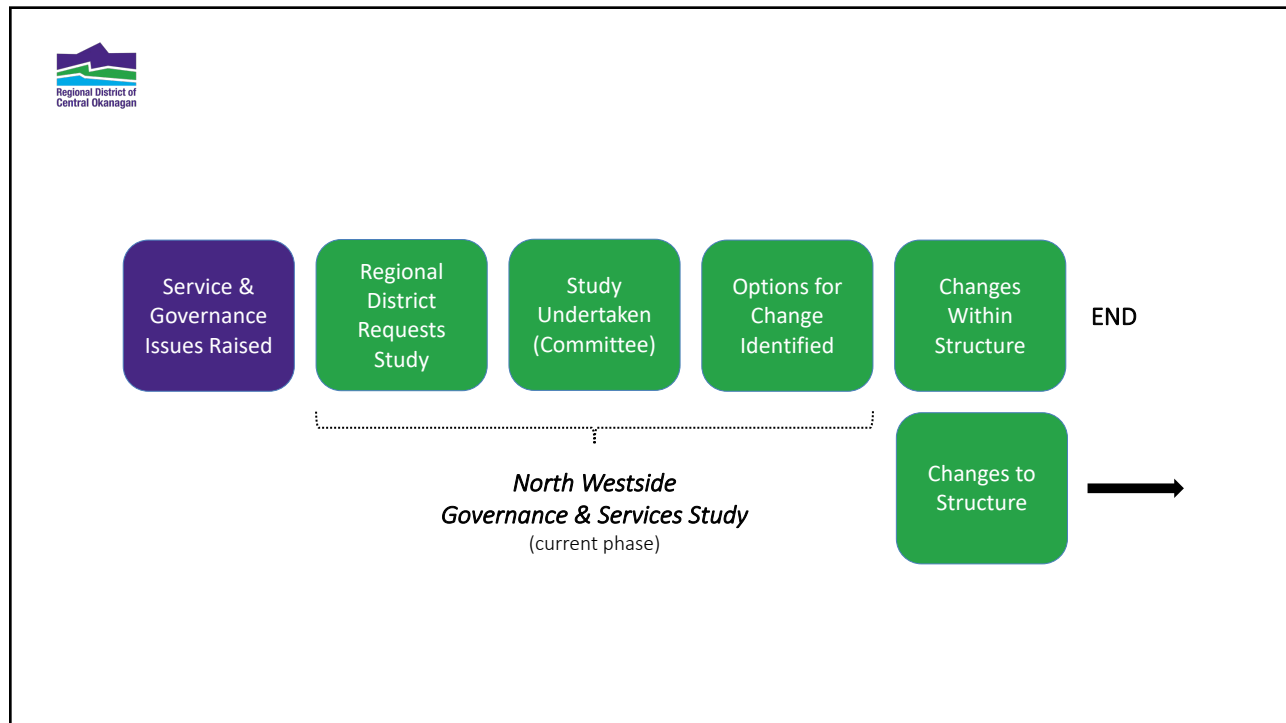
Regional District of Central Okanagan

Service & Governance Issues Raised

Regional District Requests Study

Study Undertaken (Committee)

Options for Change Identified

Changes Within Structure

END

Changes to Structure

*North Westside Governance & Services Study*
(current phase)